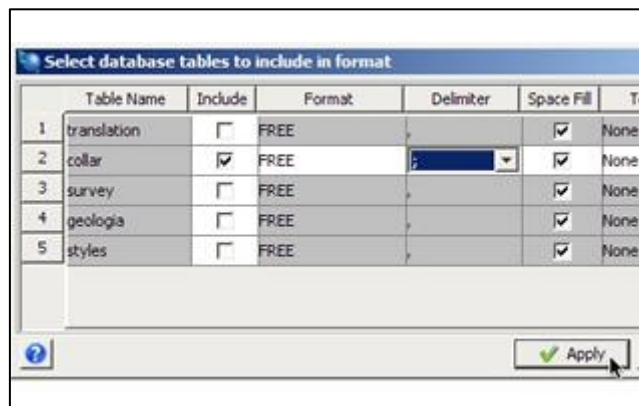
Select database tables to include in format

|  | Table Name | Include | Format | Delimiter | Space Fill | T |
|---|---|---|---|---|---|---|
| 1 | translation | ☐ | FREE | , | ☑ | None |
| 2 | collar | ☑ | FREE | ; | ☑ | None |
| 3 | survey | ☐ | FREE | , | ☑ | None |
| 4 | geologia | ☐ | FREE | , | ☑ | None |
| 5 | styles | ☐ | FREE | , | ☑ | None |

Apply